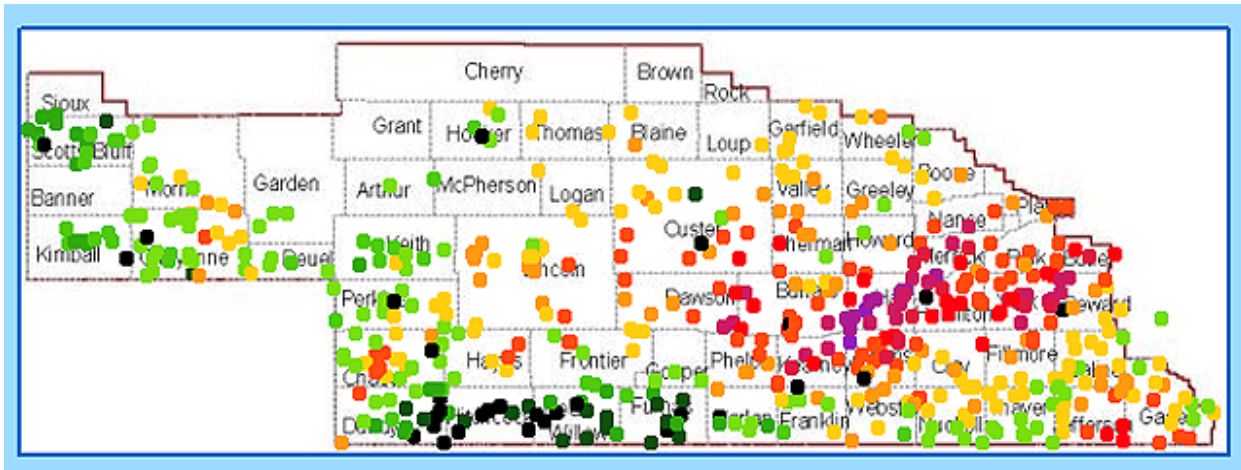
Cherry
Brown
Rock
Sioux
Scotts Bluff
Grant
Hooker
Thomas
Blaine
Loup
Garfield
Wheeler
Boone
Platte
Banner
Morrill
Garden
Arthur
McPherson
Logan
Valley
Greeley
Nance
Kimball
Cheyenne
Deuel
Keith
Lincoln
Custer
Sherman
Howard
Merrick
Polk
Butler
Perkins
Dawson
Buffalo
Hall
Hamilton
Seward
Chase
Hayes
Frontier
Gosper
Phelps
Kearney
Adams
Clay
Fillmore
Saline
Dundy
Hitchcock
Red Willow
Furnas
Harlan
Franklin
Webster
Nuckolls
Thayer
Jefferson
Gage